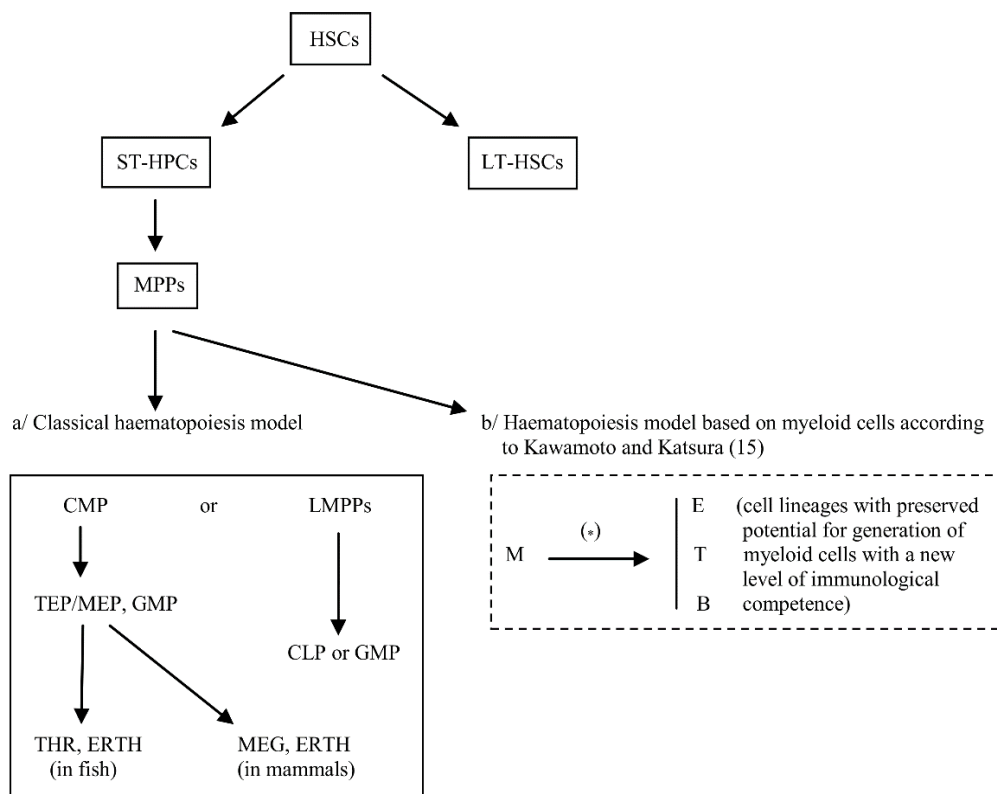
HSCs

ST-HPCs

LT-HSCs

MPPs

a/ Classical haematopoiesis model

b/ Haematopoiesis model based on myeloid cells according to Kawamoto and Katsura (15)

CMP

or

LMPPs

TEP/MEP, GMP

CLP or GMP

THR, ERTH (in fish)

MEG, ERTH (in mammals)

M

(*)

E

T

B

(cell lineages with preserved potential for generation of myeloid cells with a new level of immunological competence)